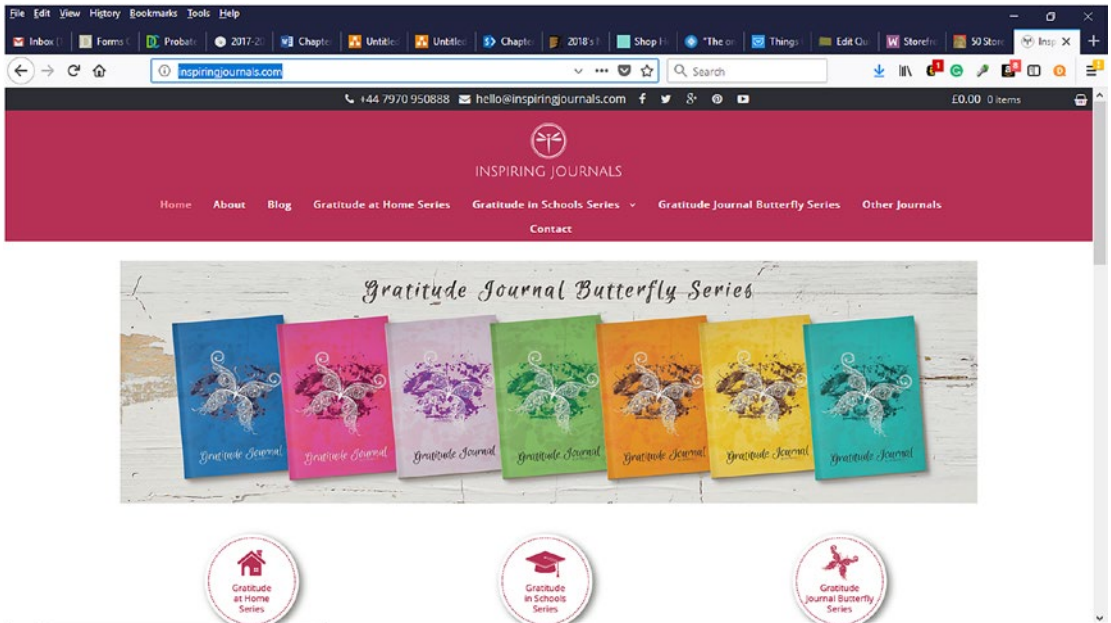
File Edit View History Bookmarks Tools Help

Inbox ( | Forms | Probate | 2017-2 | Chapte | Untitled | Untitled | Chapte | 2018's | Shop H | "The or | Things | Edit Ou | Storefr | 50 Store | Insp

inspiringjournals.com

Search

+44 7970 950888 hello@inspiringjournals.com

£0.00 0 items

INSPIRING JOURNALS

Home About Blog Gratitude at Home Series Gratitude in Schools Series Gratitude Journal Butterfly Series Other Journals Contact

Gratitude Journal Butterfly Series

Gratitude Journal Gratitude Journal Gratitude Journal Gratitude Journal Gratitude Journal Gratitude Journal Gratitude Journal

Gratitude at Home Series

Gratitude in Schools Series

Gratitude Journal Butterfly Series